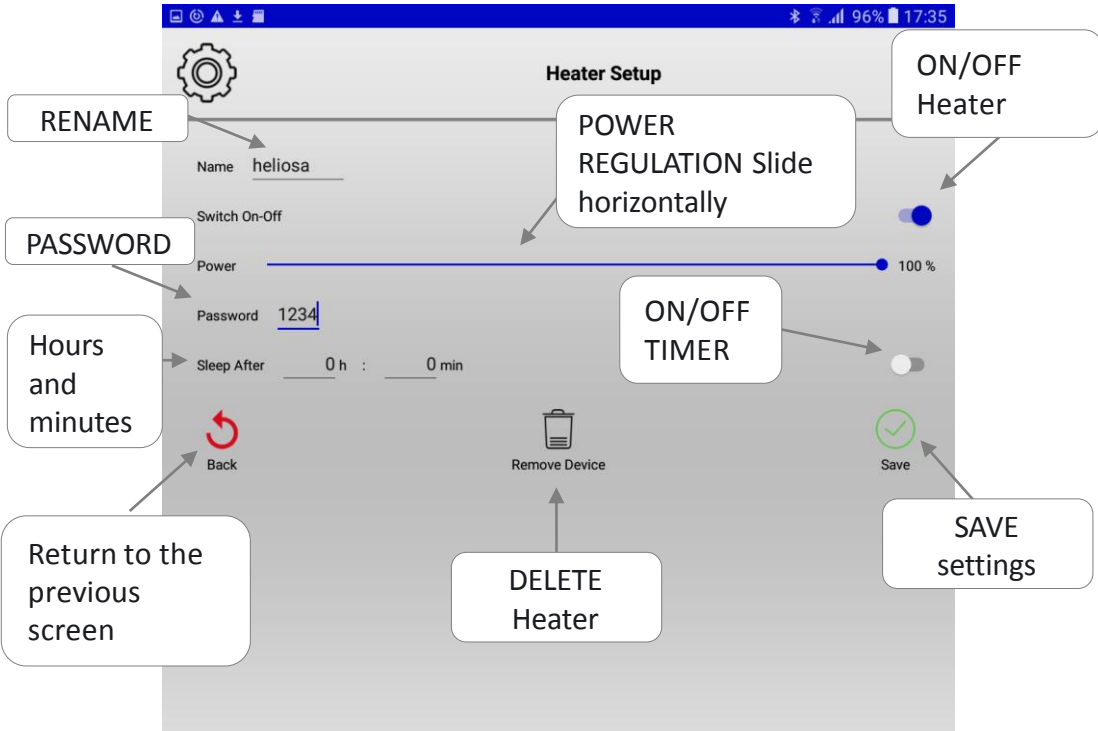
96% 17:35

Heater Setup

ON/OFF Heater

RENAME

POWER REGULATION Slide horizontally

Name heliosa

Switch On-Off

PASSWORD

Power 100 %

Password 1234

ON/OFF TIMER

Hours and minutes

Sleep After 0 h : 0 min

Back

Remove Device

Save

Return to the previous screen

DELETE Heater

SAVE settings